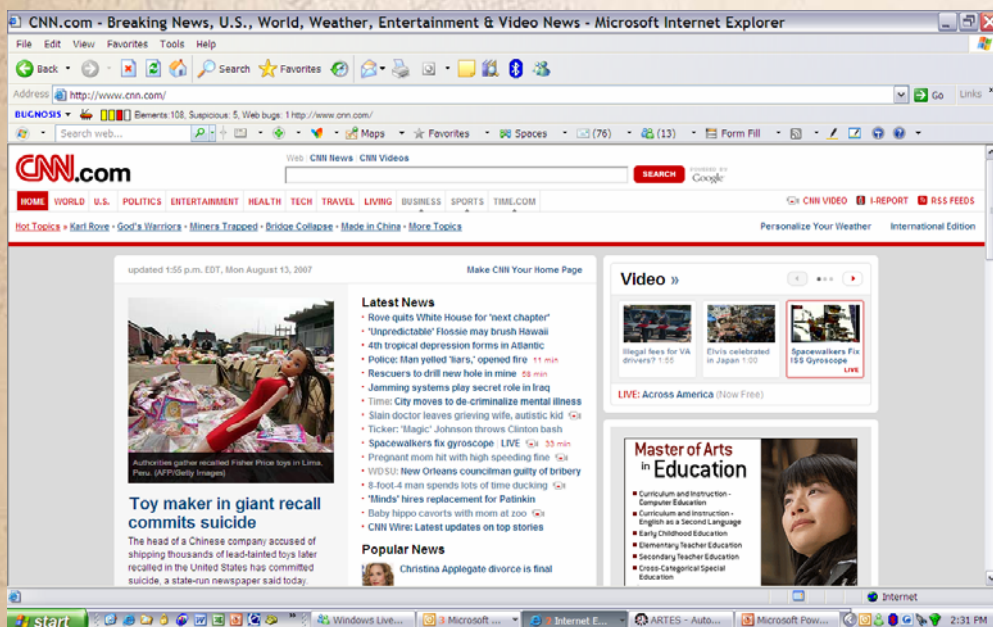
CNN.com - Breaking News, U.S., World, Weather, Entertainment & Video News - Microsoft Internet Explorer

File Edit View Favorites Tools Help

Back Search Favorites

Address http://www.cnn.com/ Go Links

BUGNOSIS Elements:108, Suspicious: 5, Web bugs: 1 http://www.cnn.com/

Search web... Maps Favorites Spaces (76) (13) Form Fill

CNN.com

Web | CNN News | CNN Videos

SEARCH POWERED BY Google

HOME WORLD U.S. POLITICS ENTERTAINMENT HEALTH TECH TRAVEL LIVING BUSINESS SPORTS TIME.COM

CNN VIDEO I-REPORT RSS FEEDS

Hot Topics » Karl Rove • God's Warriors • Miners Trapped • Bridge Collapse • Made in China • More Topics

Personalize Your Weather International Edition

updated 1:55 p.m. EDT, Mon August 13, 2007

Make CNN Your Home Page

Authorities gather recalled Fisher Price toys in Lima, Peru. (AFP/Getty Images)

Toy maker in giant recall commits suicide

The head of a Chinese company accused of shipping thousands of lead-tainted toys later recalled in the United States has committed suicide, a state-run newspaper said today.

Latest News

• Rove quits White House for 'next chapter'
• 'Unpredictable' Flossie may brush Hawaii
• 4th tropical depression forms in Atlantic
• Police: Man yelled 'liars,' opened fire 11 min
• Rescuers to drill new hole in mine 58 min
• Jamming systems play secret role in Iraq
• Time: City moves to de-criminalize mental illness
• Slain doctor leaves grieving wife, autistic kid
• Ticker: 'Magic' Johnson throws Clinton bash
• Spacewalkers fix gyroscope | LIVE 33 min
• Pregnant mom hit with high speeding fine
• WDSU: New Orleans councilman guilty of bribery
• 8-foot-4 man spends lots of time ducking
• 'Minds' hires replacement for Patinkin
• Baby hippo cavorts with mom at zoo
• CNN Wire: Latest updates on top stories

Popular News

Christina Applegate divorce is final

Video »

Illegal fees for VA drivers? 1:55

Elvis celebrated in Japan 1:00

Spacewalkers Fix ISS Gyroscope LIVE

LIVE: Across America (Now Free)

Master of Arts in Education

Curriculum and Instruction - Computer Education
Curriculum and Instruction - English as a Second Language
Early Childhood Education
Elementary Teacher Education
Secondary Teacher Education
Cross-Categorical Special Education

Internet

start Windows Live... 3 Microsoft ... 3 Internet E... ARTES - Auto... Microsoft Pow... 2:31 PM